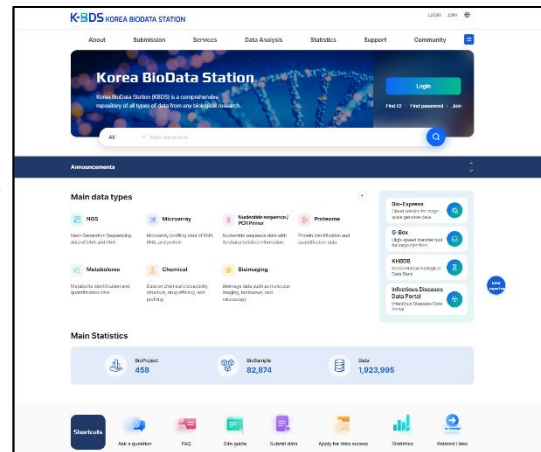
K-BDS KOREA BIODATA STATION

LOGIN JOIN

About Submission Services Data Analysis Statistics Support Community

Korea BioData Station

Korea BioData Station (KBDS) is a comprehensive repository of all types of data from any biological research.

Login

Find ID Find password Join

All Enter search term

Announcements

Main data types

NGS
Next-Generation Sequencing data of DNA and RNA

Microarray
Microarray profiling data of DNA, RNA, and protein

Nucleotide sequence/ PCR Primer
Nucleotide sequence data with its characteristics information

Proteome
Protein identification and quantification data

Metabolome
Metabolite identification and quantification data

Chemical
Diverse chemical's bioactivity, structure, drug efficacy, and profiling

Bioimaging
Bioimage data such as molecular imaging, fieldviewer, and microscopy

Bio-Express
Cloud service for large-scale genome data

G-Box
High-speed transfer tool for large files

KHBDB
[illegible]

Infectious Diseases Data Portal
Infectious Diseases Data Portal

Main Statistics

BioProject 458

BioSample 82,874

Data 1,923,995

Shortcuts

Ask a question

FAQ

Site guide

Submit data

Apply for data access

Statistics

Related sites